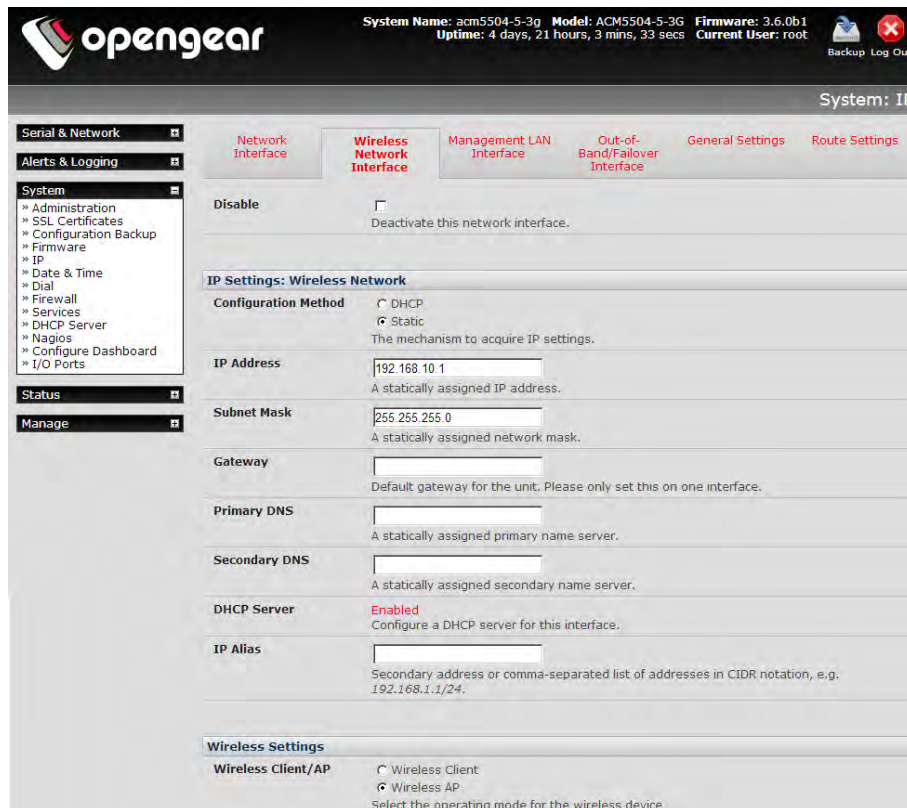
opengear

System Name: acm5504-5-3g Model: ACM5504-5-3G Firmware: 3.6.0b1
Uptime: 4 days, 21 hours, 3 mins, 33 secs Current User: root

Backup Log Ou

System: I

Serial & Network

Alerts & Logging

System
» Administration
» SSL Certificates
» Configuration Backup
» Firmware
» IP
» Date & Time
» Dial
» Firewall
» Services
» DHCP Server
» Nagios
» Configure Dashboard
» I/O Ports

Status

Manage

Network Interface | Wireless Network Interface | Management LAN Interface | Out-of-Band/Failover Interface | General Settings | Route Settings

Disable
Deactivate this network interface.

IP Settings: Wireless Network

Configuration Method
DHCP
Static
The mechanism to acquire IP settings.

IP Address
192.168.10.1
A statically assigned IP address.

Subnet Mask
255.255.255.0
A statically assigned network mask.

Gateway
Default gateway for the unit. Please only set this on one interface.

Primary DNS
A statically assigned primary name server.

Secondary DNS
A statically assigned secondary name server.

DHCP Server
Enabled
Configure a DHCP server for this interface.

IP Alias
Secondary address or comma-separated list of addresses in CIDR notation, e.g. 192.168.1.1/24.

Wireless Settings

Wireless Client/AP
Wireless Client
Wireless AP
Select the operating mode for the wireless device